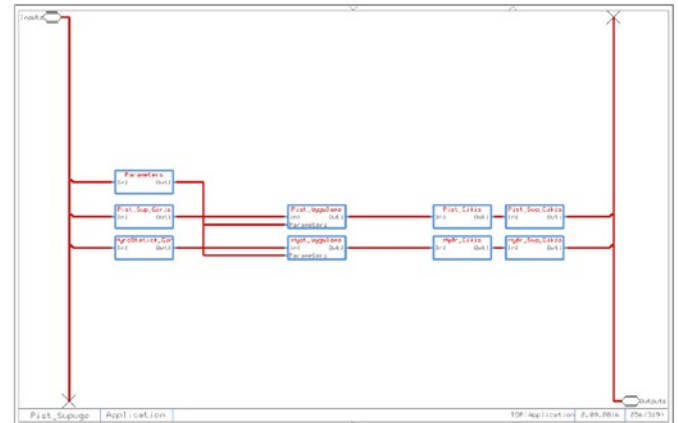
Inputs

Parameters
In1 Out1

Pist_Sup_Corio
In1 Out1

HydrStatick_Cor
In1 Out1

Pist_UygulamaI
In1 Out1
Parameters

Hydr_UygulamaI
In1 Out1
Parameters

Pist_Cikis
In1 Out1

Pist_Sup_Cikis
In1 Out1

Hydr_Cikis
In1 Out1

Hydr_Sup_Cikis
In1 Out1

Outputs

Pist_Supugo | Application | TOP:Application | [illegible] | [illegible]